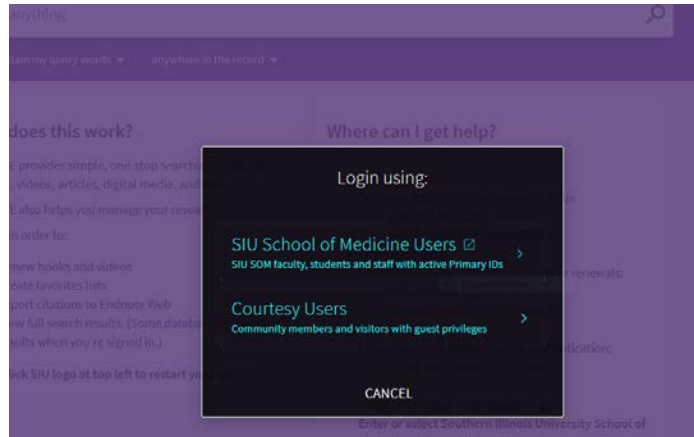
anything

tain my query words ▾   anywhere in the record ▾

does this work?

Where can I get help?

provides simple, one-stop search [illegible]
, videos, articles, digital media, and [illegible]

also helps you manage your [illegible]

in order to:

new books and videos
eate favorites lists
port citations to Endnote Web
ew full search results. (Some datab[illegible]
sults when you're signed in.)

ck SIU logo at top left to restart yo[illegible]

renewals:

tification:

Enter or select Southern Illinois University School of

Login using:

SIU School of Medicine Users
SIU SOM faculty, students and staff with active Primary IDs

Courtesy Users
Community members and visitors with guest privileges

CANCEL